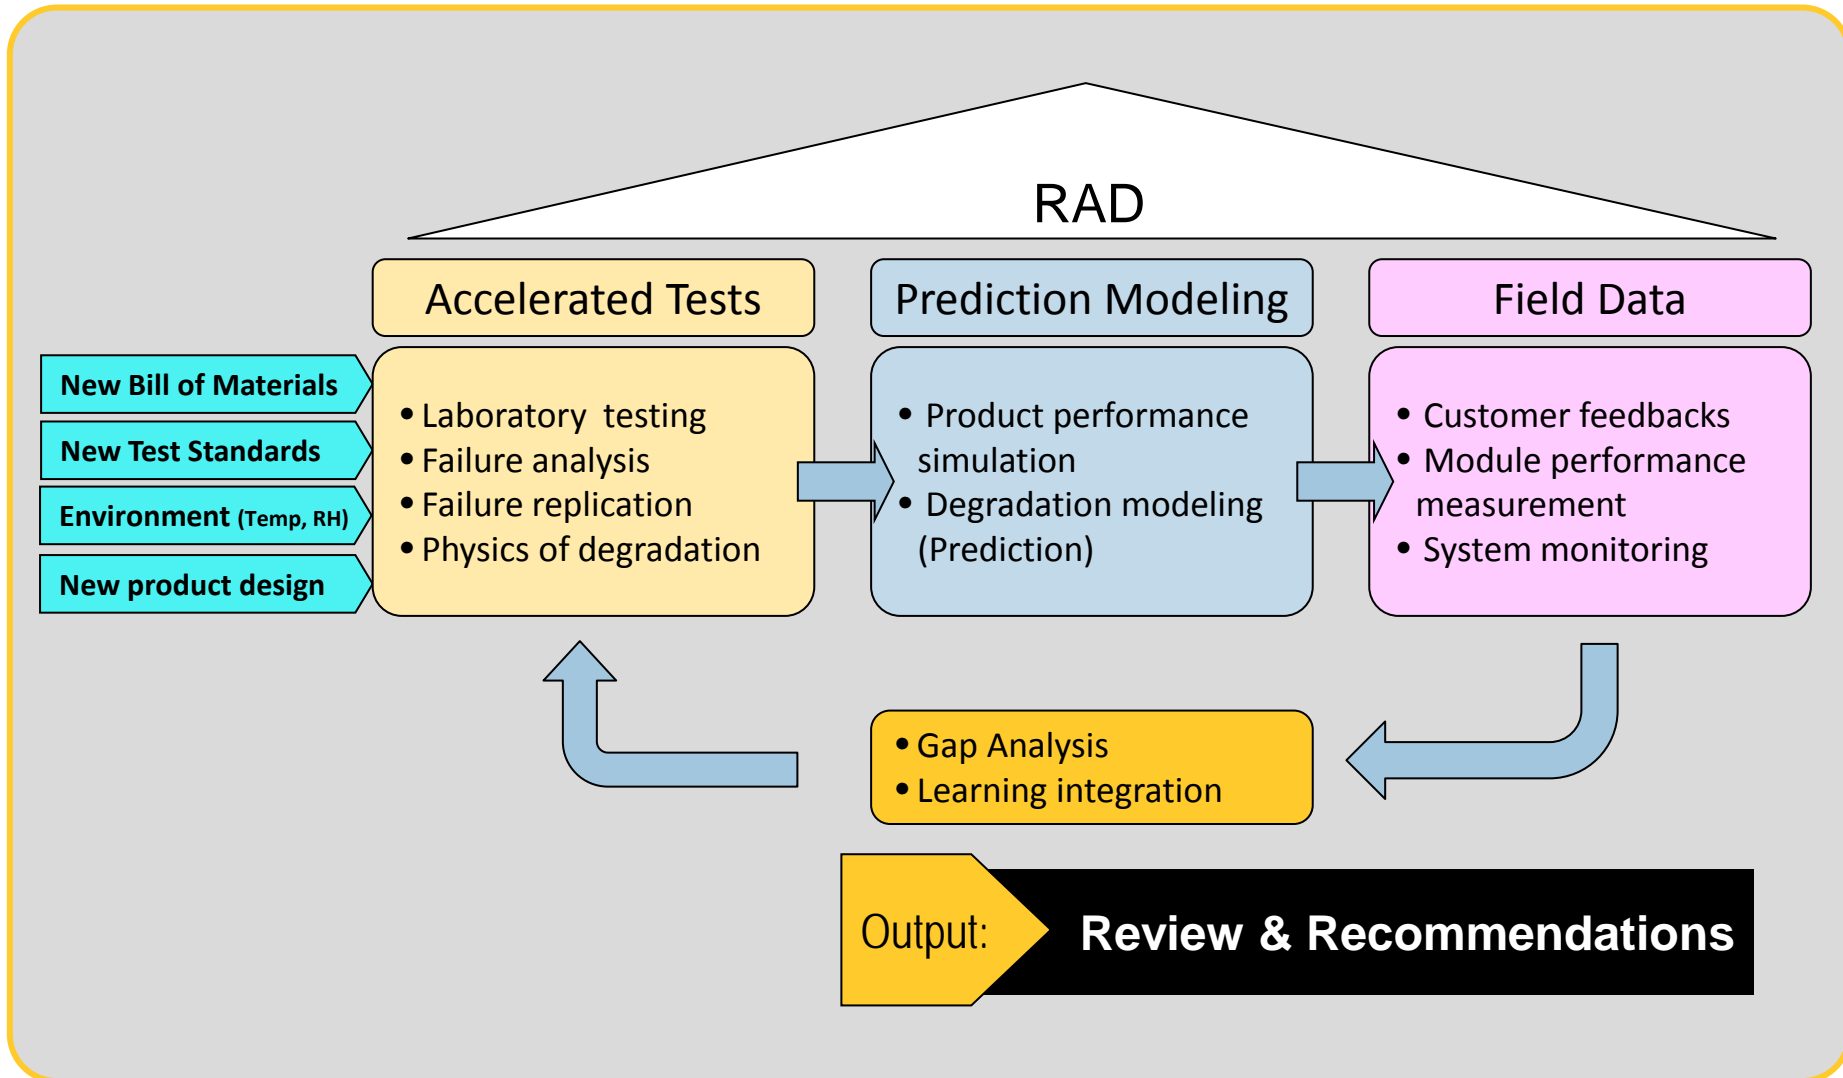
RAD

Accelerated Tests

Prediction Modeling

Field Data

New Bill of Materials

New Test Standards

Environment (Temp, RH)

New product design

• Laboratory testing
• Failure analysis
• Failure replication
• Physics of degradation

• Product performance simulation
• Degradation modeling (Prediction)

• Customer feedbacks
• Module performance measurement
• System monitoring

• Gap Analysis
• Learning integration

Output:

Review & Recommendations